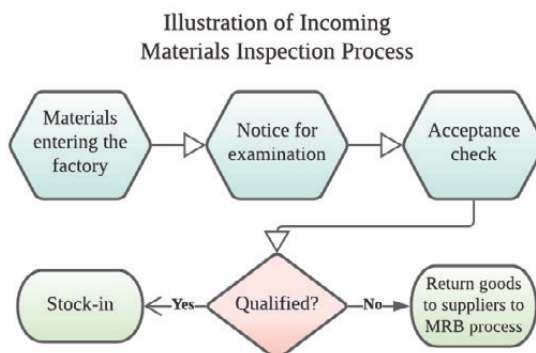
Illustration of Incoming Materials Inspection Process

Materials entering the factory

Notice for examination

Acceptance check

Stock-in

Yes

Qualified?

No

Return goods to suppliers to MRB process